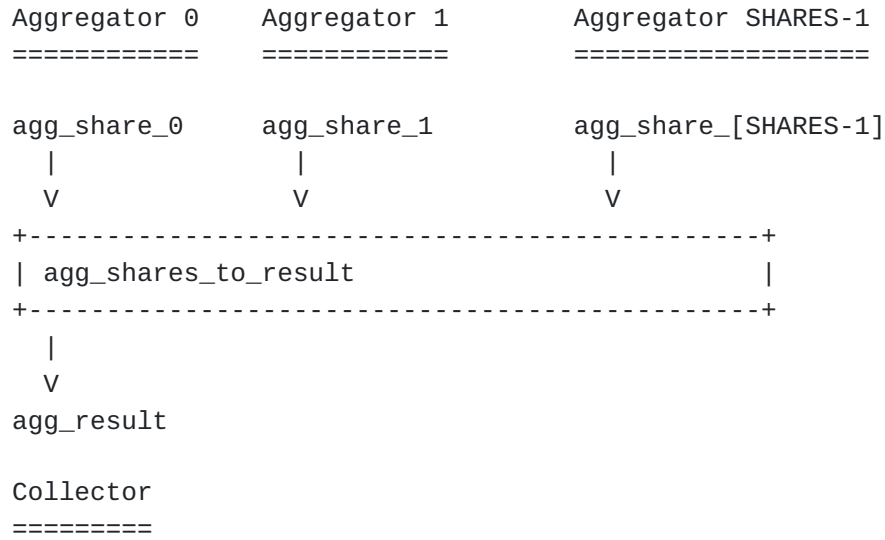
Aggregator 0    Aggregator 1        Aggregator SHARES-1
============    ============        ===================

agg_share_0     agg_share_1         agg_share_[SHARES-1]
  |               |                   |
  V               V                   V
+-----------------------------------------------+
| agg_shares_to_result                          |
+-----------------------------------------------+
  |
  V
agg_result

Collector
=========